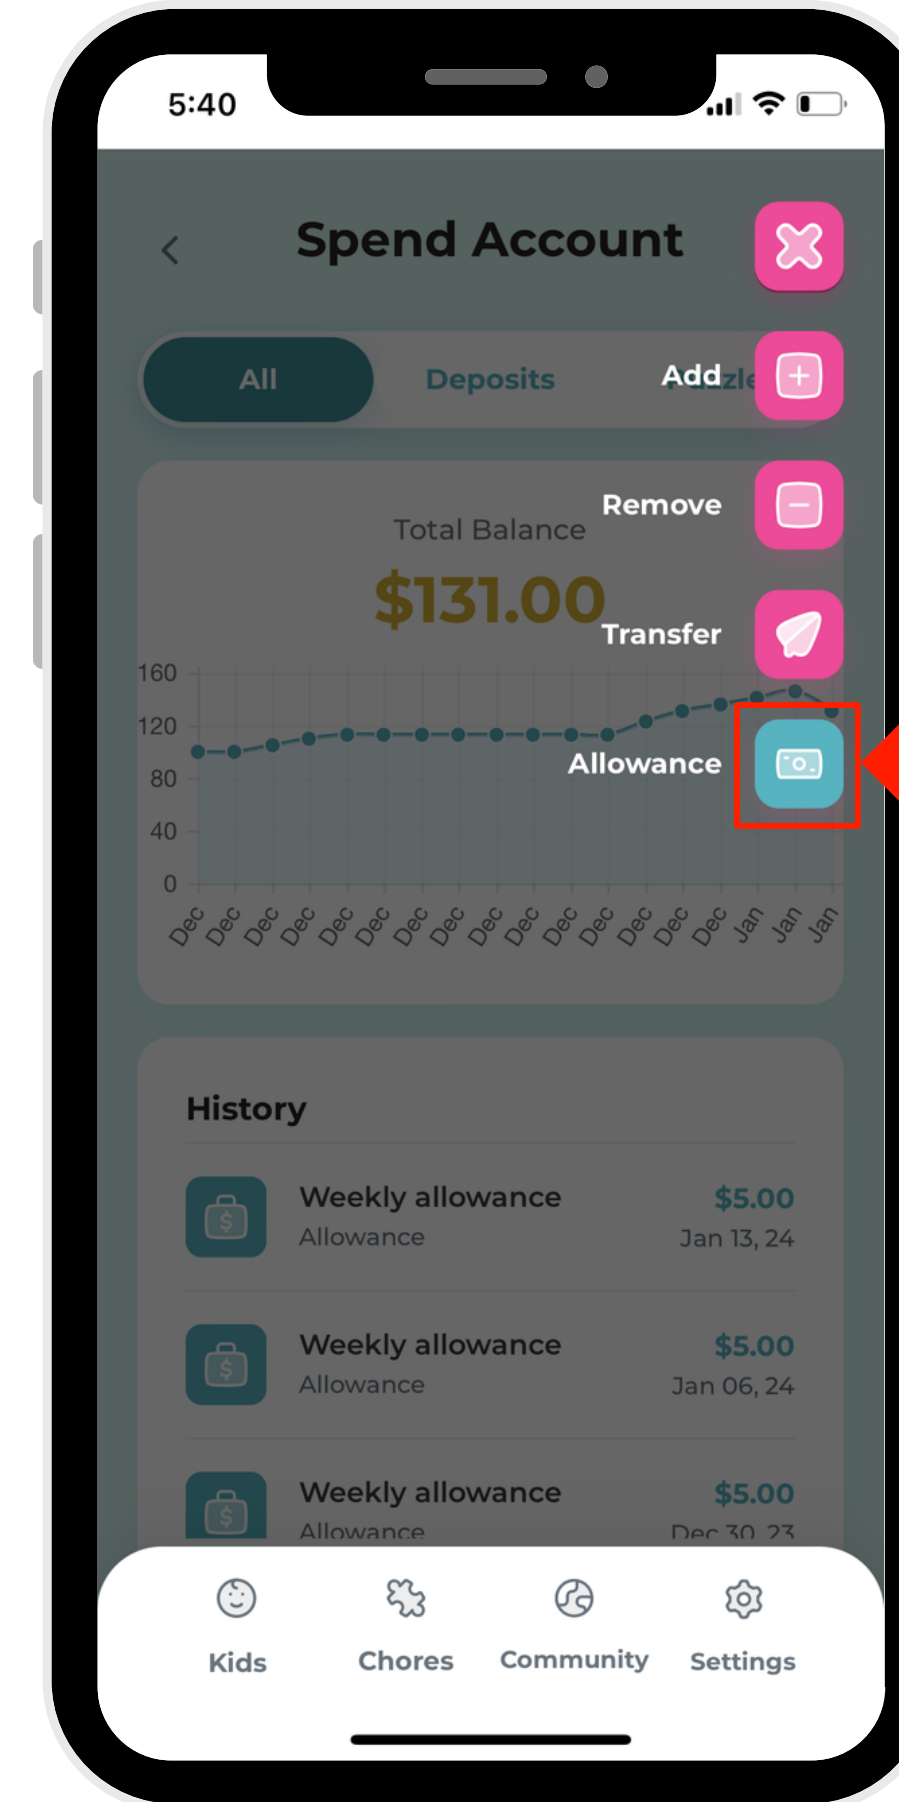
5:40

Spend Account

All

Deposits

Add

Remove

Total Balance

$131.00

Transfer

160
120
80
40
0

Allowance

Dec Dec Dec Dec Dec Dec Dec Dec Dec Dec Dec Dec Dec Dec Dec Jan Jan Jan

History

Weekly allowance
Allowance
$5.00
Jan 13, 24

Weekly allowance
Allowance
$5.00
Jan 06, 24

Weekly allowance
Allowance
$5.00
Dec 30, 23

Kids
Chores
Community
Settings